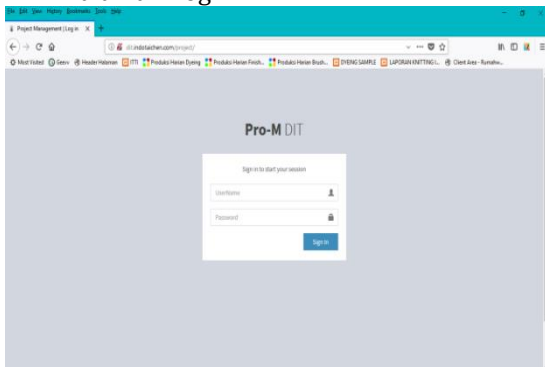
File Edit View History Bookmarks Tools Help

Project Management | Log in ×

dit.indotaichen.com/project/

Most Visited Geev Header Halaman ITTI Produksi Harian Dyeing Produksi Harian Finish... Produksi Harian Brush... DYEING SAMPLE LAPORAN KNITTING I... Client Area - Rumahw...

Pro-M DIT

Sign in to start your session

UserName

Password

Sign In